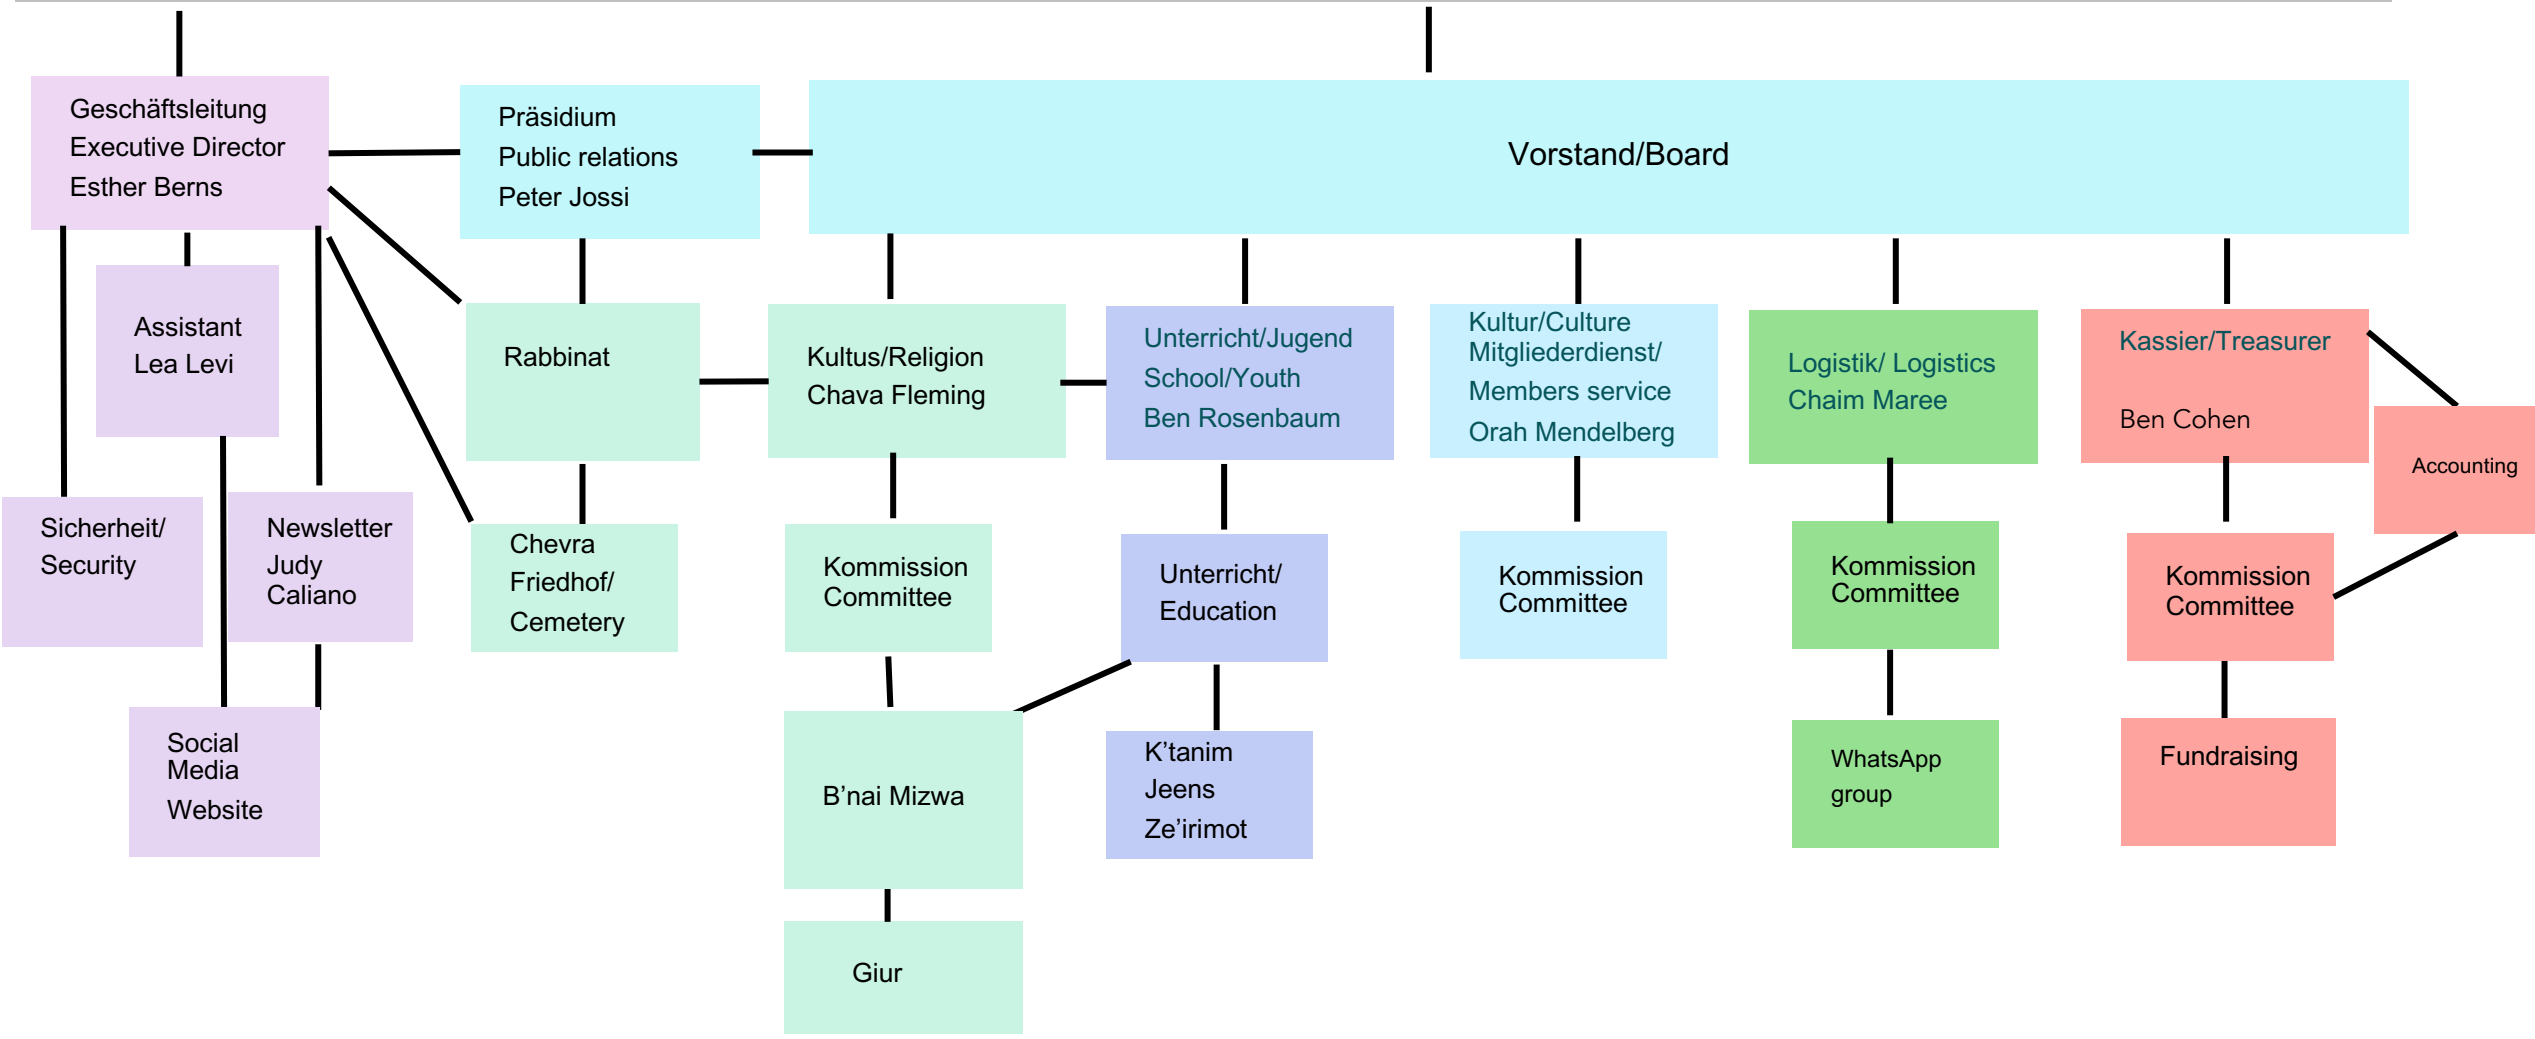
Geschäftsleitung
Executive Director
Esther Berns

Präsidium
Public relations
Peter Jossi

Vorstand/Board

Assistant
Lea Levi

Rabbinat

Kultus/Religion
Chava Fleming

Unterricht/Jugend
School/Youth
Ben Rosenbaum

Kultur/Culture
Mitgliederdienst/
Members service
Orah Mendelberg

Logistik/ Logistics
Chaim Maree

Kassier/Treasurer

Ben Cohen

Accounting

Sicherheit/
Security

Newsletter
Judy
Caliano

Chevra
Friedhof/
Cemetery

Kommission
Committee

Unterricht/
Education

Kommission
Committee

Kommission
Committee

Kommission
Committee

Social
Media
Website

B'nai Mizwa

K'tanim
Jeens
Ze'irimot

WhatsApp
group

Fundraising

Giur